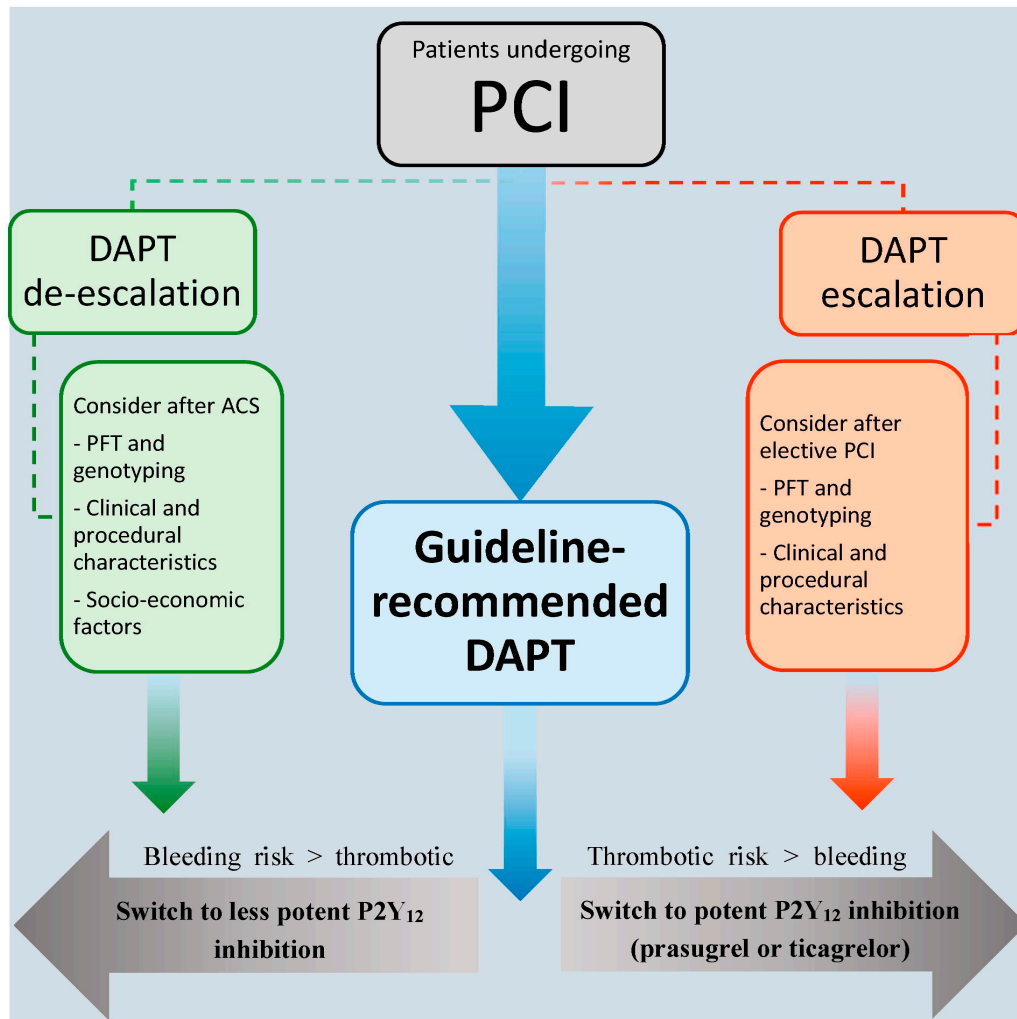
Patients undergoing
PCI

DAPT de-escalation

Consider after ACS
- PFT and genotyping
- Clinical and procedural characteristics
- Socio-economic factors

Guideline-recommended DAPT

DAPT escalation

Consider after elective PCI
- PFT and genotyping
- Clinical and procedural characteristics

Bleeding risk > thrombotic
Switch to less potent $P2Y_{12}$ inhibition

Thrombotic risk > bleeding
Switch to potent $P2Y_{12}$ inhibition (prasugrel or ticagrelor)